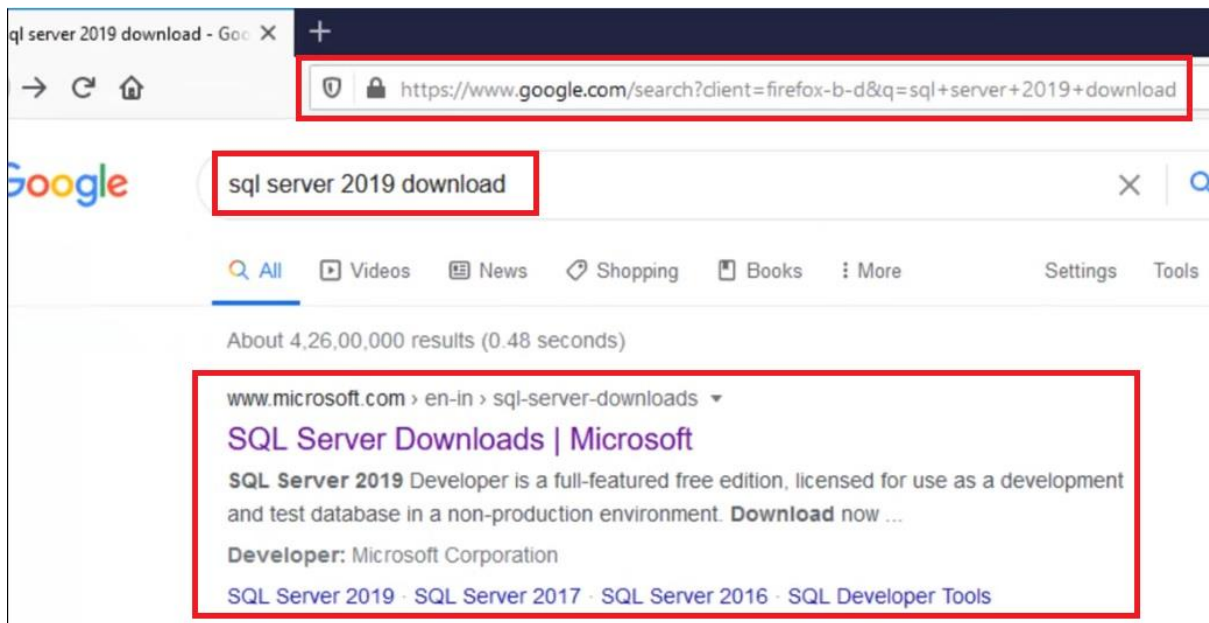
ql server 2019 download - Goo ✕ +

https://www.google.com/search?client=firefox-b-d&q=sql+server+2019+download

Google

sql server 2019 download

All Videos News Shopping Books More Settings Tools

About 4,26,00,000 results (0.48 seconds)

www.microsoft.com › en-in › sql-server-downloads

SQL Server Downloads | Microsoft

SQL Server 2019 Developer is a full-featured free edition, licensed for use as a development and test database in a non-production environment. Download now ...

Developer: Microsoft Corporation

SQL Server 2019 · SQL Server 2017 · SQL Server 2016 · SQL Developer Tools